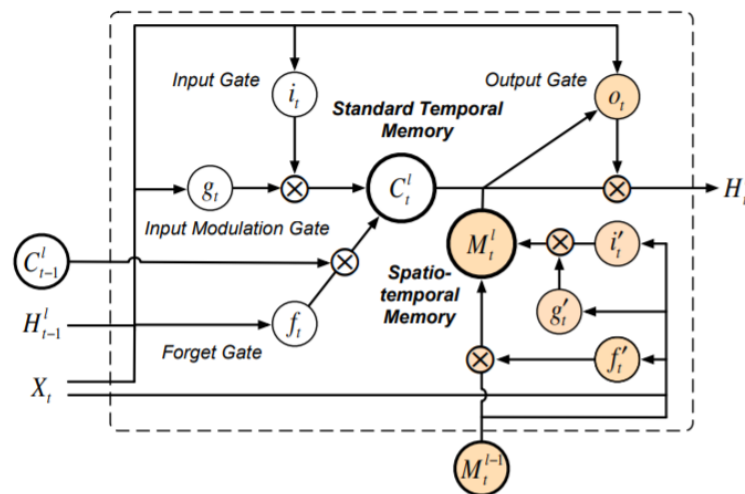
Input Gate
$i_t$
Output Gate
$o_t$
Standard Temporal Memory
$g_t$
$\otimes$
$C_t^l$
$\otimes$
$H_t^l$
Input Modulation Gate
$M_t^l$
$\otimes$
$i_t'$
$C_{t-1}^l$
$\otimes$
Spatio-temporal Memory
$g_t'$
$H_{t-1}^l$
$f_t$
Forget Gate
$\otimes$
$f_t'$
$X_t$
$M_t^{l-1}$